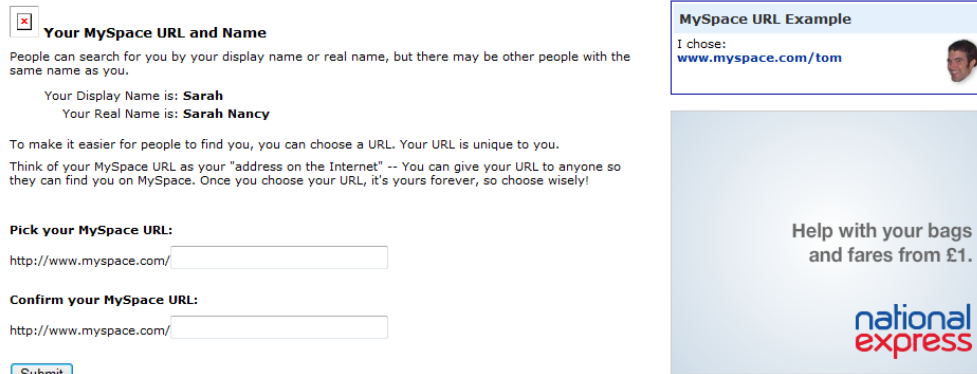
Your MySpace URL and Name

People can search for you by your display name or real name, but there may be other people with the same name as you.

Your Display Name is: **Sarah**
Your Real Name is: **Sarah Nancy**

To make it easier for people to find you, you can choose a URL. Your URL is unique to you.

Think of your MySpace URL as your "address on the Internet" -- You can give your URL to anyone so they can find you on MySpace. Once you choose your URL, it's yours forever, so choose wisely!

**Pick your MySpace URL:**

http://www.myspace.com/

**Confirm your MySpace URL:**

http://www.myspace.com/

Submit

MySpace URL Example

I chose:
www.myspace.com/tom

Help with your bags and fares from £1.

national express